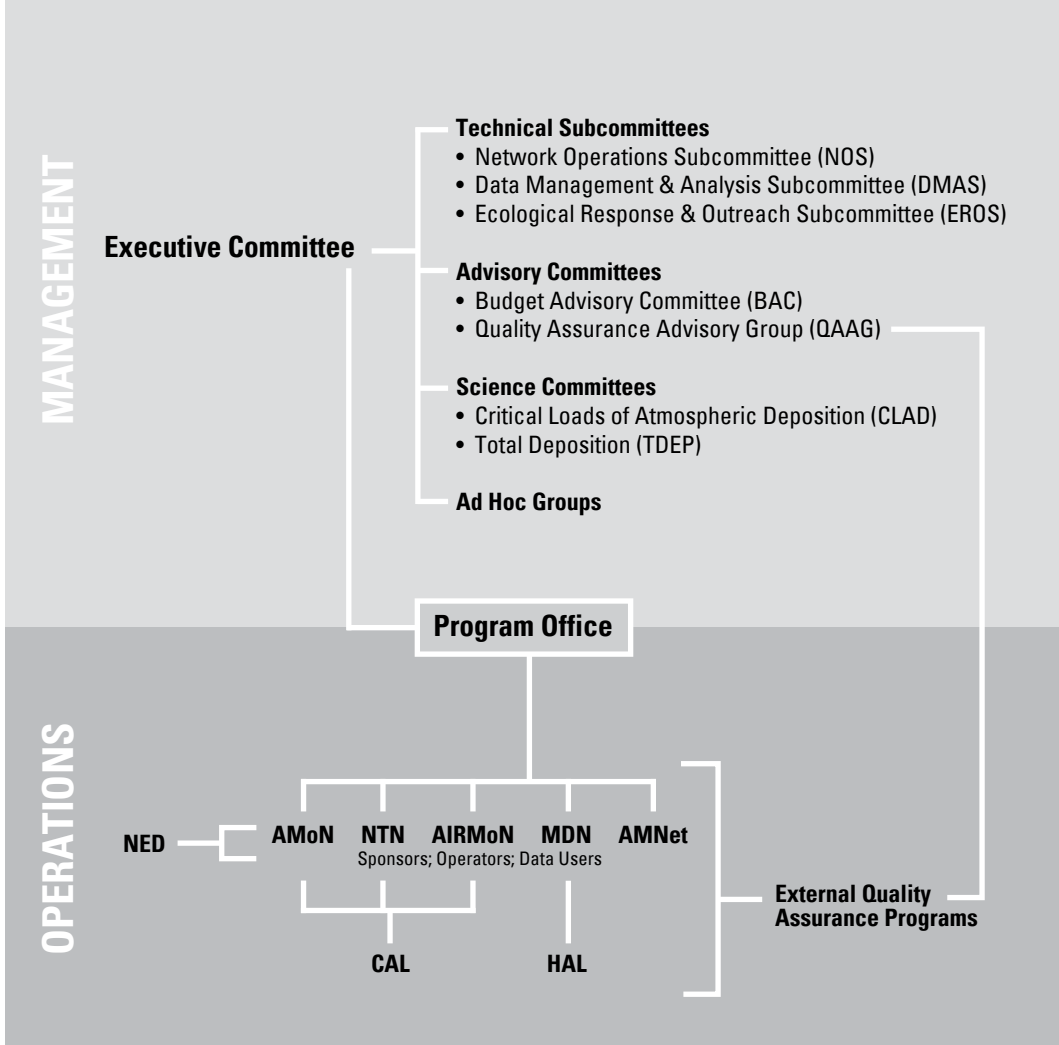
MANAGEMENT

Executive Committee

Technical Subcommittees
• Network Operations Subcommittee (NOS)
• Data Management & Analysis Subcommittee (DMAS)
• Ecological Response & Outreach Subcommittee (EROS)

Advisory Committees
• Budget Advisory Committee (BAC)
• Quality Assurance Advisory Group (QAAG)

Science Committees
• Critical Loads of Atmospheric Deposition (CLAD)
• Total Deposition (TDEP)

Ad Hoc Groups

Program Office

OPERATIONS

NED

AMoN NTN AIRMoN MDN AMNet
Sponsors; Operators; Data Users

External Quality Assurance Programs

CAL

HAL